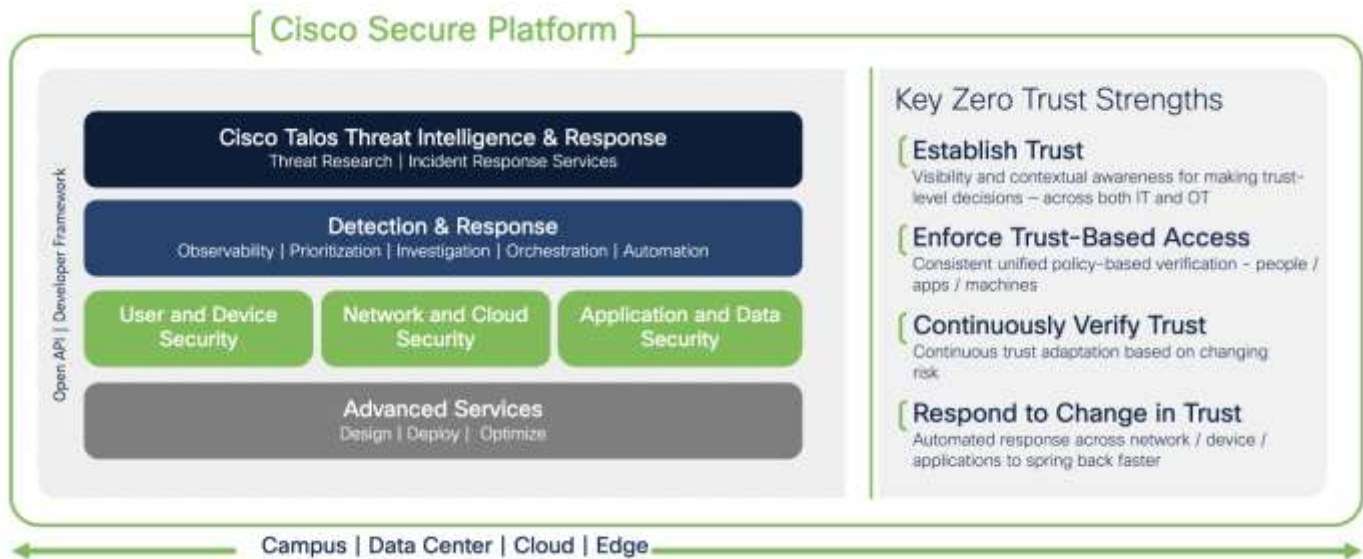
Cisco Secure Platform

Open API | Developer Framework

Cisco Talos Threat Intelligence & Response
Threat Research | Incident Response Services

Detection & Response
Observability | Prioritization | Investigation | Orchestration | Automation

User and Device Security

Network and Cloud Security

Application and Data Security

Advanced Services
Design | Deploy | Optimize

Key Zero Trust Strengths

Establish Trust
Visibility and contextual awareness for making trust-level decisions – across both IT and OT

Enforce Trust-Based Access
Consistent unified policy-based verification - people / apps / machines

Continuously Verify Trust
Continuous trust adaptation based on changing risk

Respond to Change in Trust
Automated response across network / device / applications to spring back faster

Campus | Data Center | Cloud | Edge